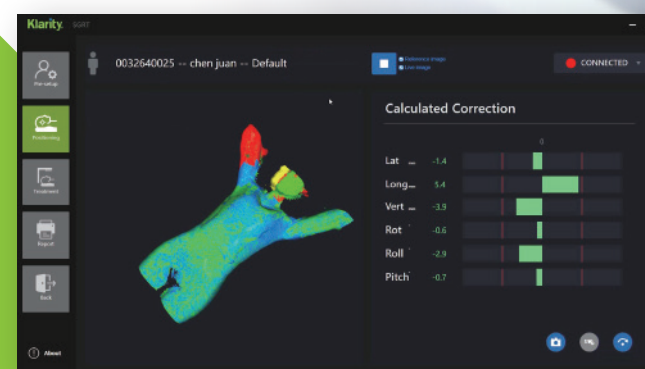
Klarity SGRT

Pre-setup

Positioning

Treatment

Report

Back

About

0032640025 -- chen juan -- Default

Reference image
Live image

CONNECTED

Calculated Correction

0

Lat ... -1.4

Long... 5.4

Vert ... -3.9

Rot -0.6

Roll -2.9

Pitch -0.7